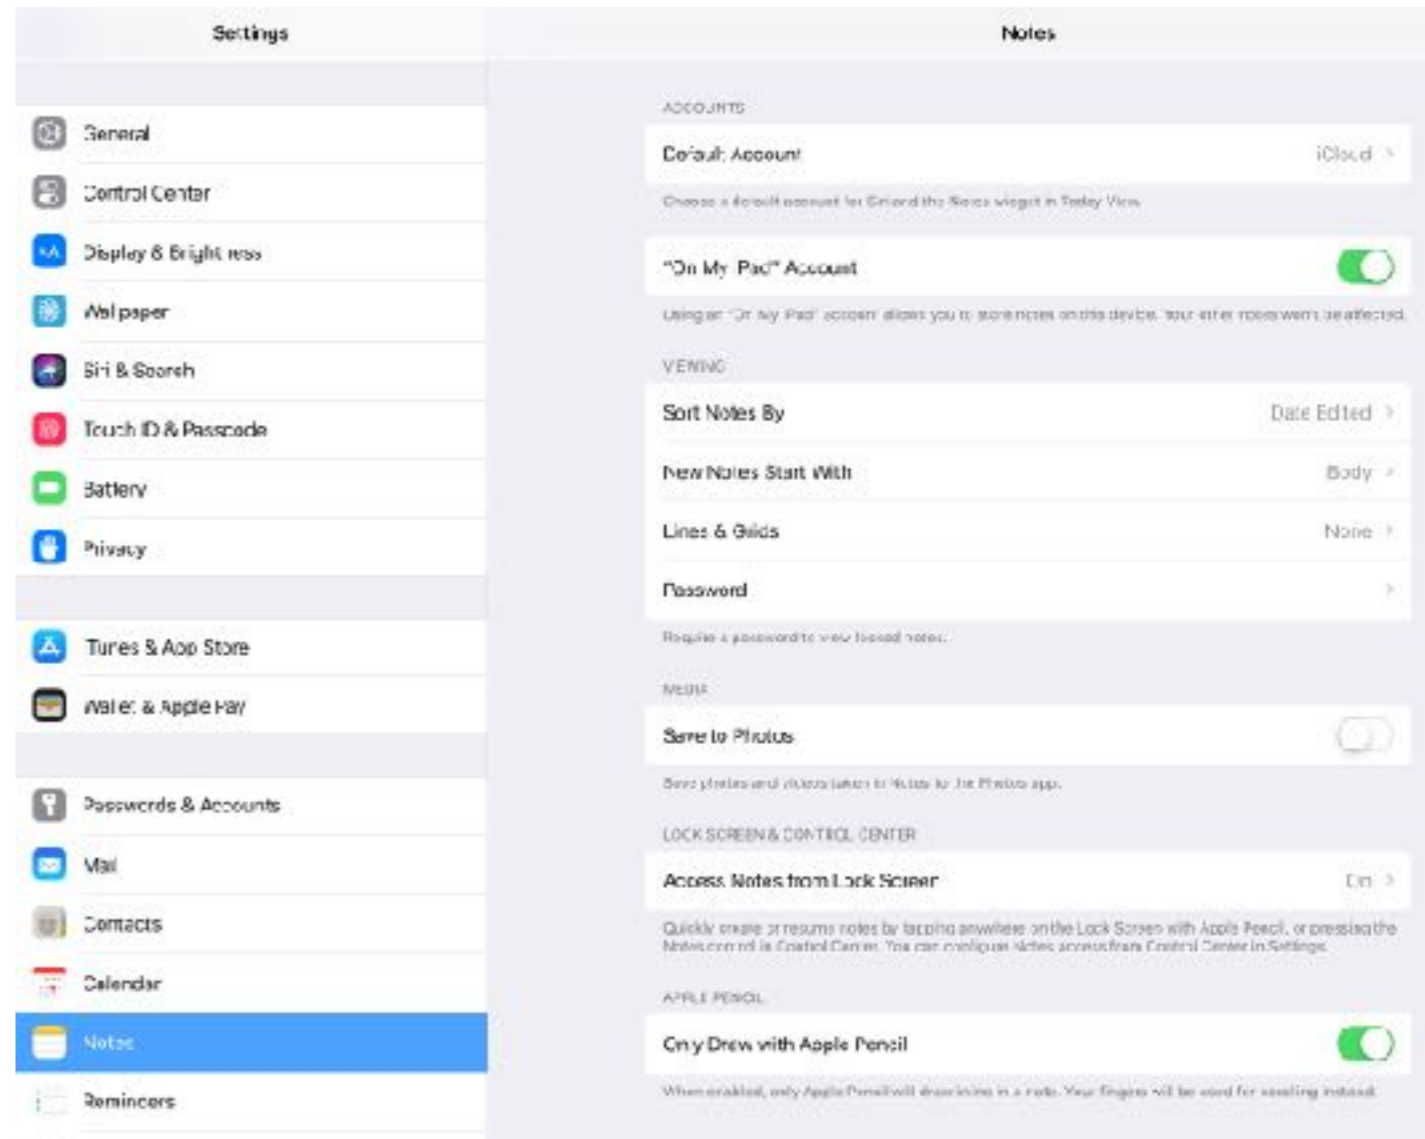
Settings

General
Control Center
Display & Brightness
Wallpaper
Siri & Search
Touch ID & Passcode
Battery
Privacy

iTunes & App Store
Wallet & Apple Pay

Passwords & Accounts
Mail
Contacts
Calendar
Notes
Reminders

Notes

ACCOUNTS
Default Account iCloud
Choose a default account for Siri and the Notes widget in Today View.

"On My iPad" Account
Using an "On My iPad" account allows you to store notes on this device. Your other notes won't be affected.

VIEWING
Sort Notes By Date Edited
New Notes Start With Body
Lines & Grids None
Password
Require a password to view locked notes.

MEDIA
Save to Photos
Save photos and videos taken in Notes to the Photos app.

LOCK SCREEN & CONTROL CENTER
Access Notes from Lock Screen On
Quickly create or resume notes by tapping anywhere on the Lock Screen with Apple Pencil, or pressing the Notes control in Control Center. You can configure Notes access from Control Center in Settings.

APPLE PENCIL
Only Draw with Apple Pencil
When enabled, only Apple Pencil will draw in a note. Your fingers will be used for scrolling instead.